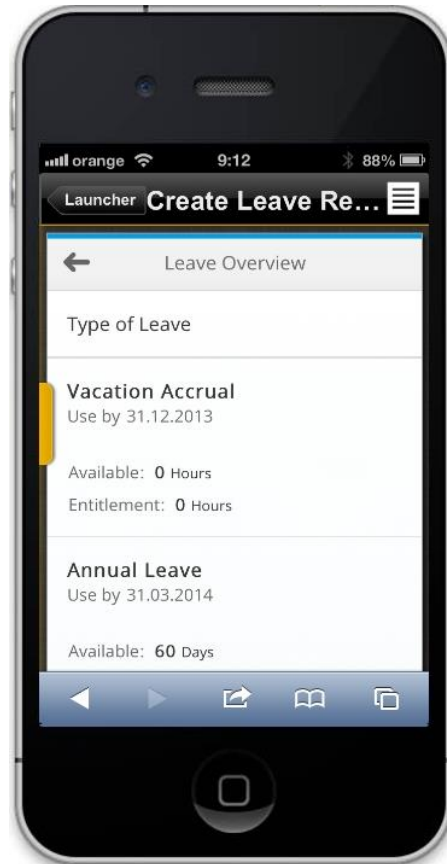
orange 9:12 88%

Launcher Create Leave Re...

Leave Overview

Type of Leave

Vacation Accrual
Use by 31.12.2013

Available: 0 Hours
Entitlement: 0 Hours

Annual Leave
Use by 31.03.2014

Available: 60 Days